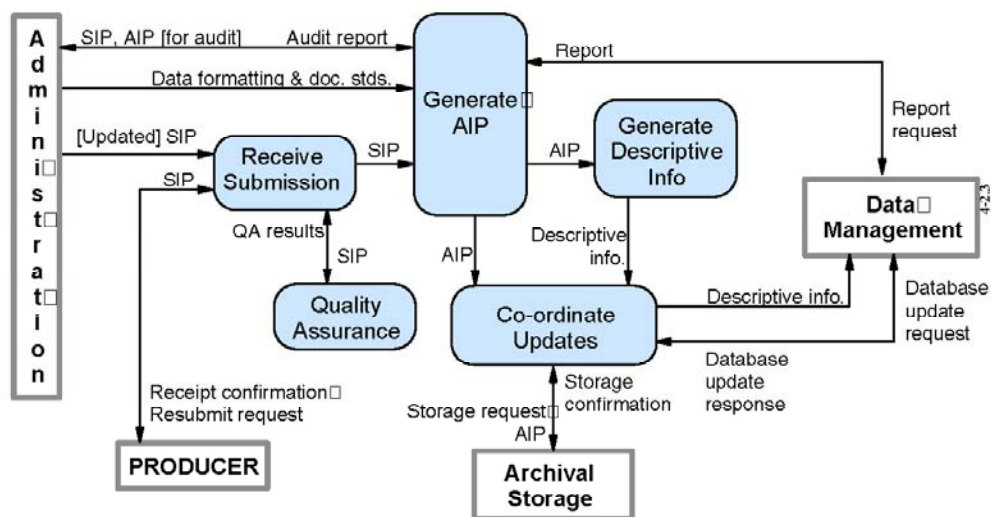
Administration

SIP, AIP [for audit]

Audit report

Data formatting & doc. stds.

[Updated] SIP

SIP

Receive Submission

SIP

Generate AIP

Report

Report request

AIP

Generate Descriptive Info

Data Management

4-2.3

QA results

SIP

AIP

Descriptive info.

Quality Assurance

Co-ordinate Updates

Descriptive info.

Database update request

Database update response

Receipt confirmation
Resubmit request

Storage request
AIP

Storage confirmation

PRODUCER

Archival Storage